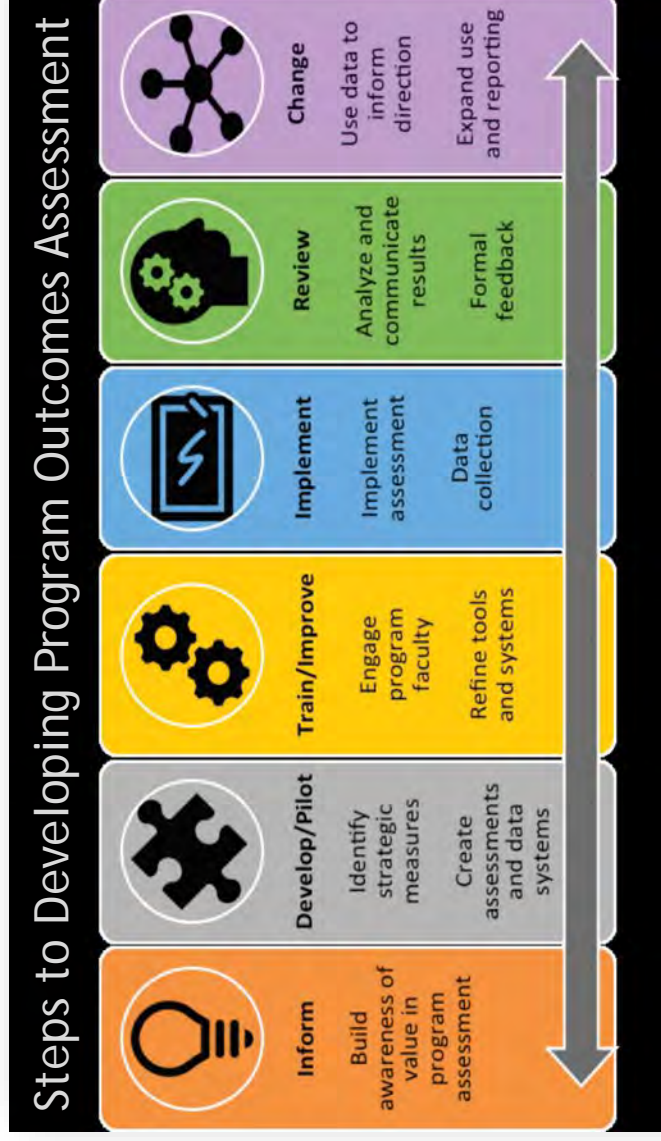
Steps to Developing Program Outcomes Assessment

Inform

Build awareness of value in program assessment

Develop/Pilot

Identify strategic measures

Create assessments and data systems

Train/Improve

Engage program faculty

Refine tools and systems

Implement

Implement assessment

Data collection

Review

Analyze and communicate results

Formal feedback

Change

Use data to inform direction

Expand use and reporting